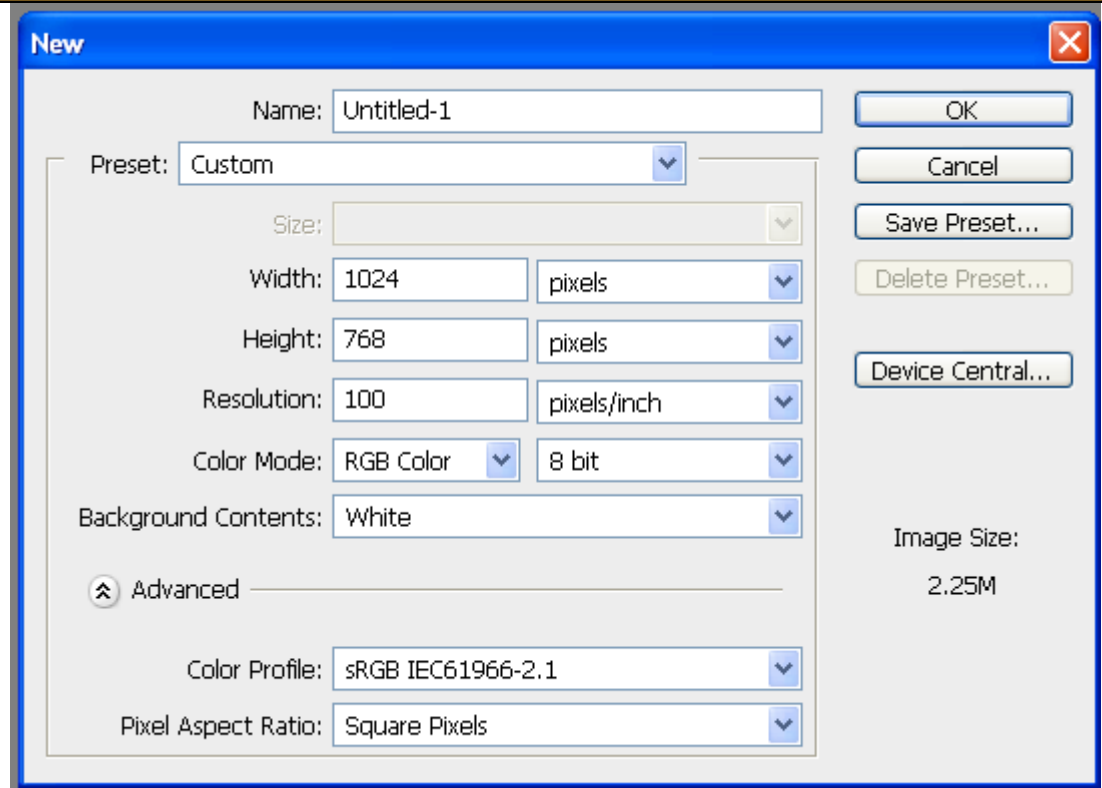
New

Name: Untitled-1

Preset: Custom

Size:

Width: 1024 pixels

Height: 768 pixels

Resolution: 100 pixels/inch

Color Mode: RGB Color 8 bit

Background Contents: White

Advanced

Color Profile: sRGB IEC61966-2.1

Pixel Aspect Ratio: Square Pixels

OK

Cancel

Save Preset...

Delete Preset...

Device Central...

Image Size:

2.25M